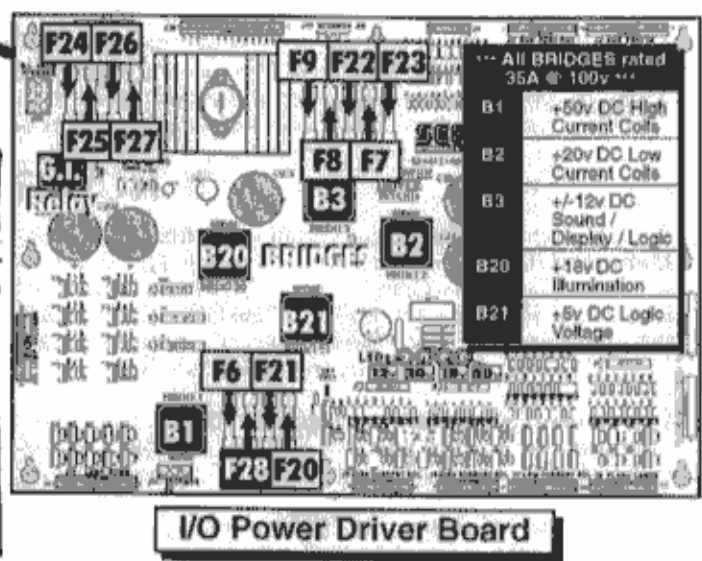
F24 F26

F25 F27

G.I. Relay

F9 F22 F23

F8 F7

B3

B20 BRIDGES B2

B21

F6 F21

B1

F28 F20

*** All BRIDGES rated 35A @ 100v ***

| | |
|---|---|
| B1 | +50v DC High Current Coils |
| B2 | +20v DC Low Current Coils |
| B3 | +/-12v DC Sound / Display / Logic |
| B20 | +18v DC Illumination |
| B21 | +5v DC Logic Voltage |

I/O Power Driver Board